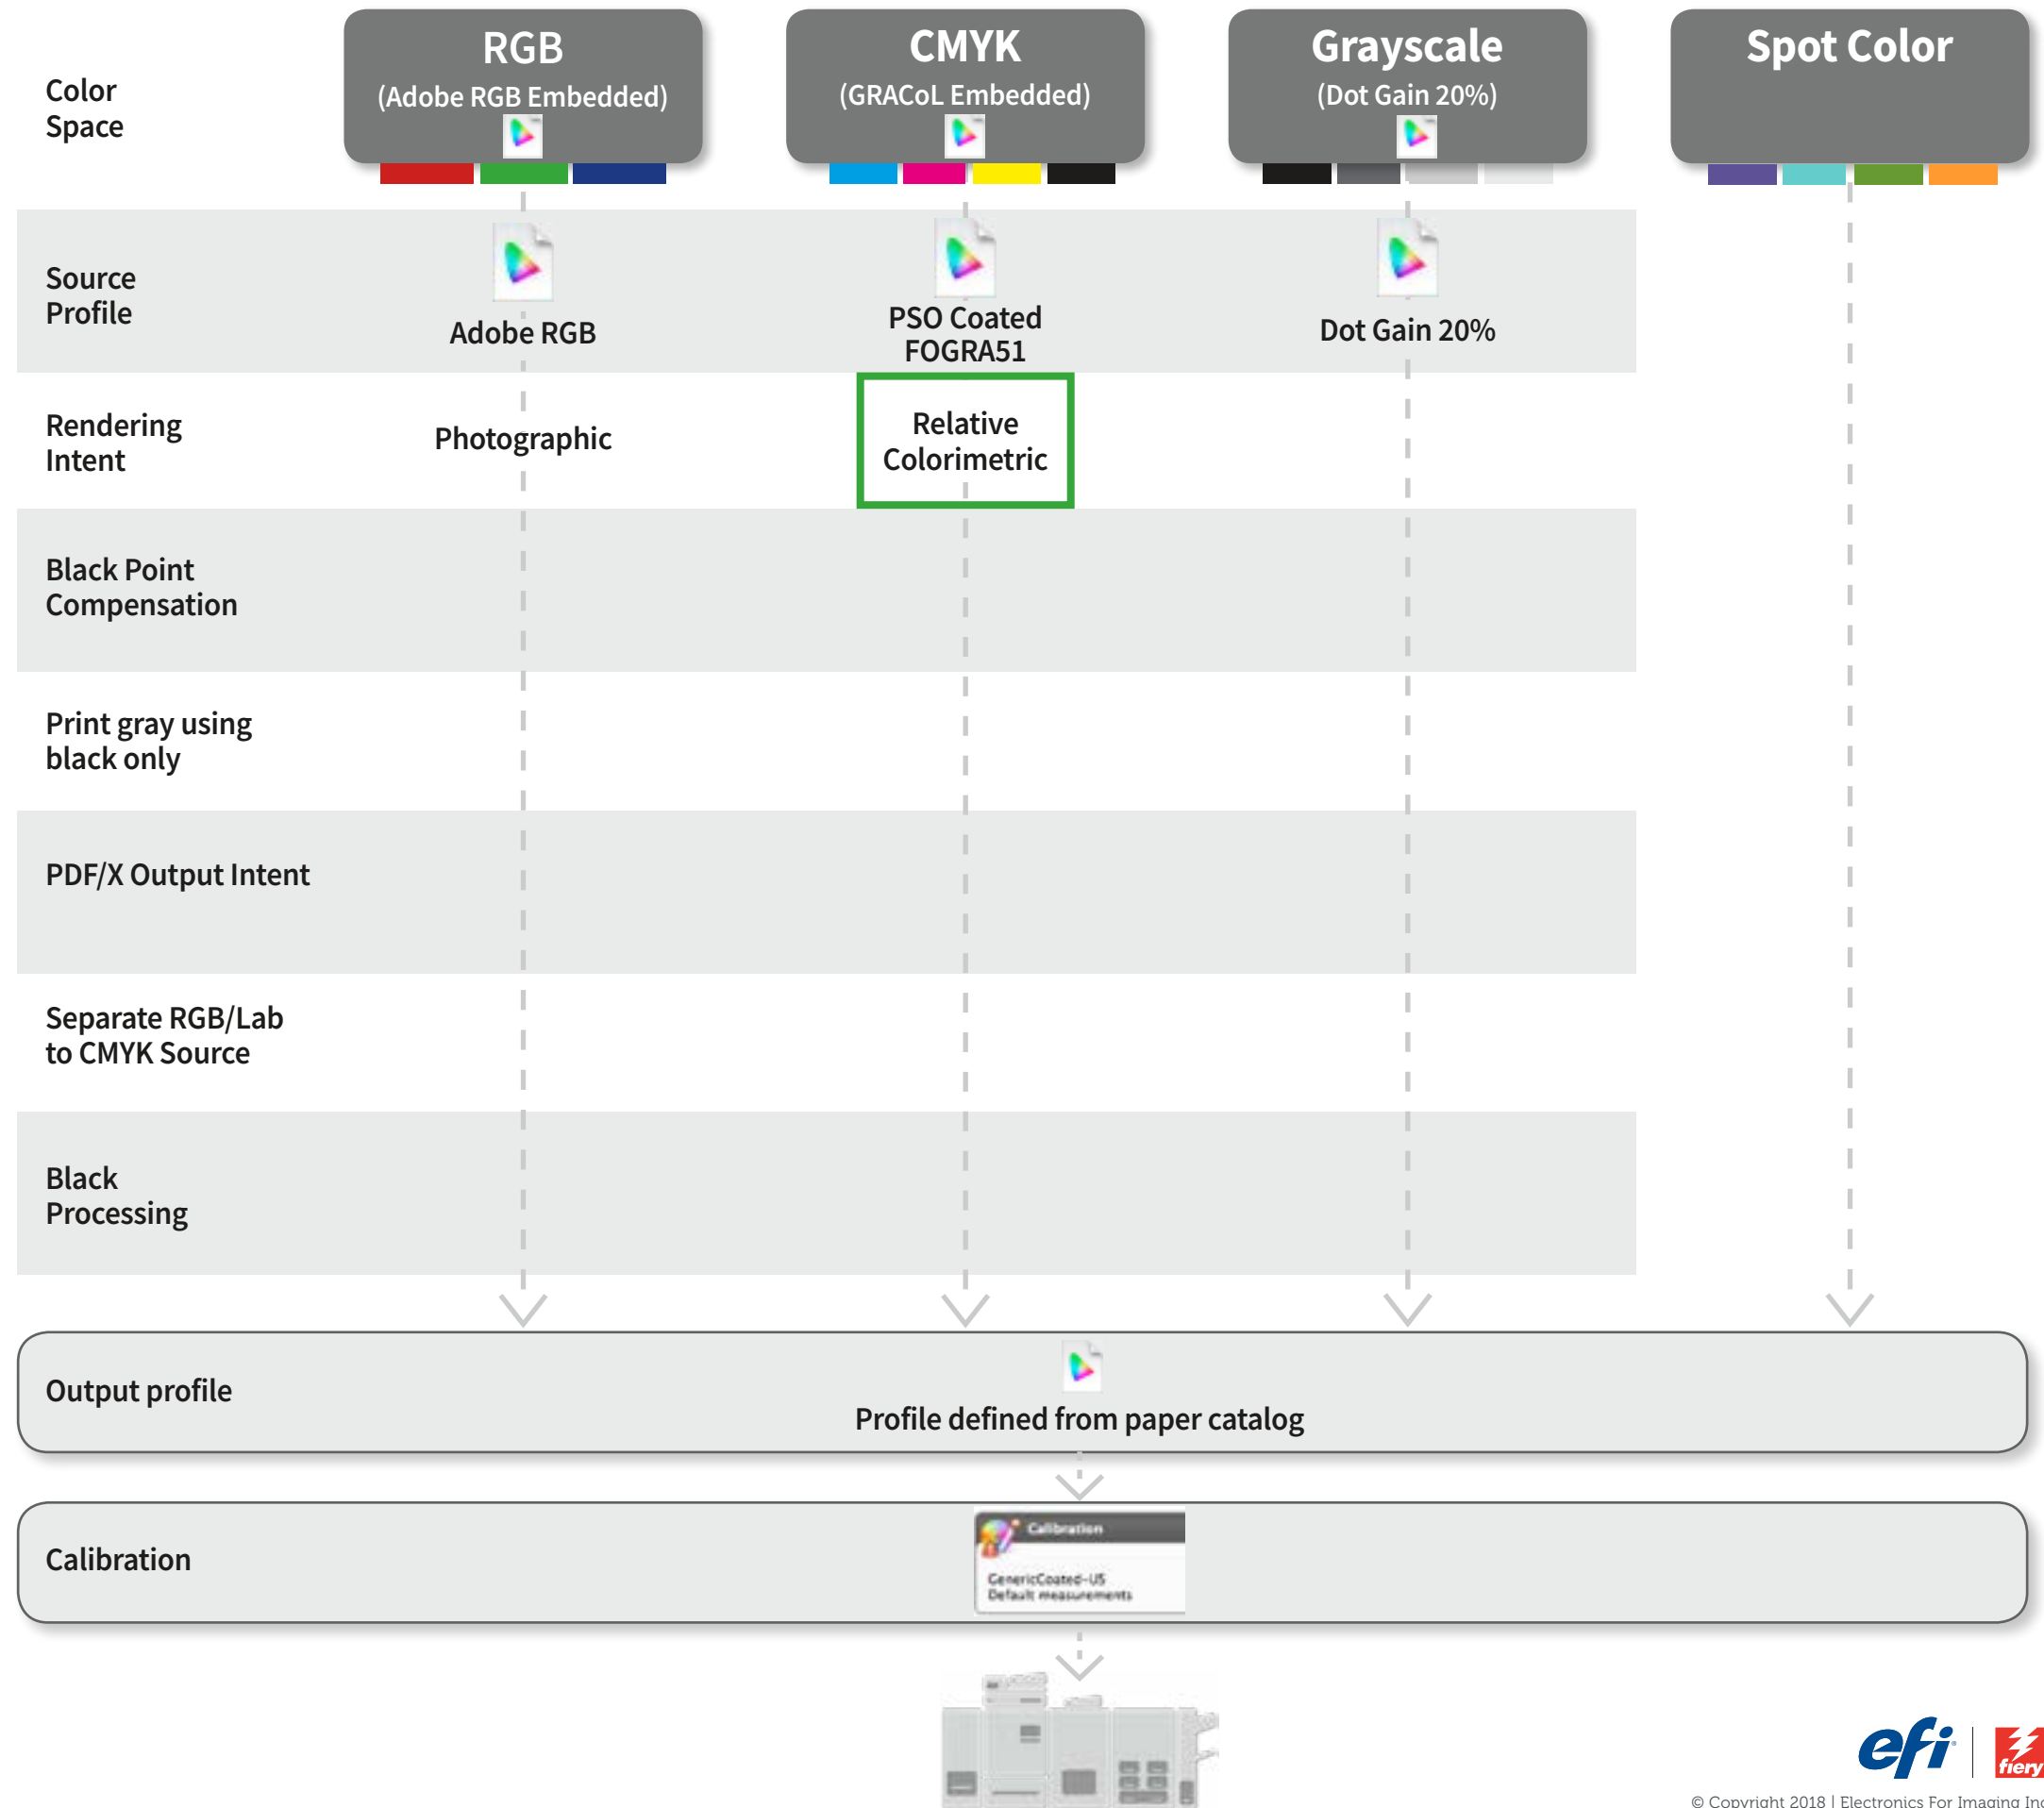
Color Space

RGB
(Adobe RGB Embedded)

CMYK
(GRACoL Embedded)

Grayscale
(Dot Gain 20%)

Spot Color

Source Profile

Adobe RGB

PSO Coated FOGRA51

Dot Gain 20%

Rendering Intent

Photographic

Relative Colorimetric

Black Point Compensation

Print gray using black only

PDF/X Output Intent

Separate RGB/Lab to CMYK Source

Black Processing

Output profile

Profile defined from paper catalog

Calibration

Calibration
GenericCoated-US
Default measurements

efi | fiery

© Copyright 2018 | Electronics For Imaging Inc